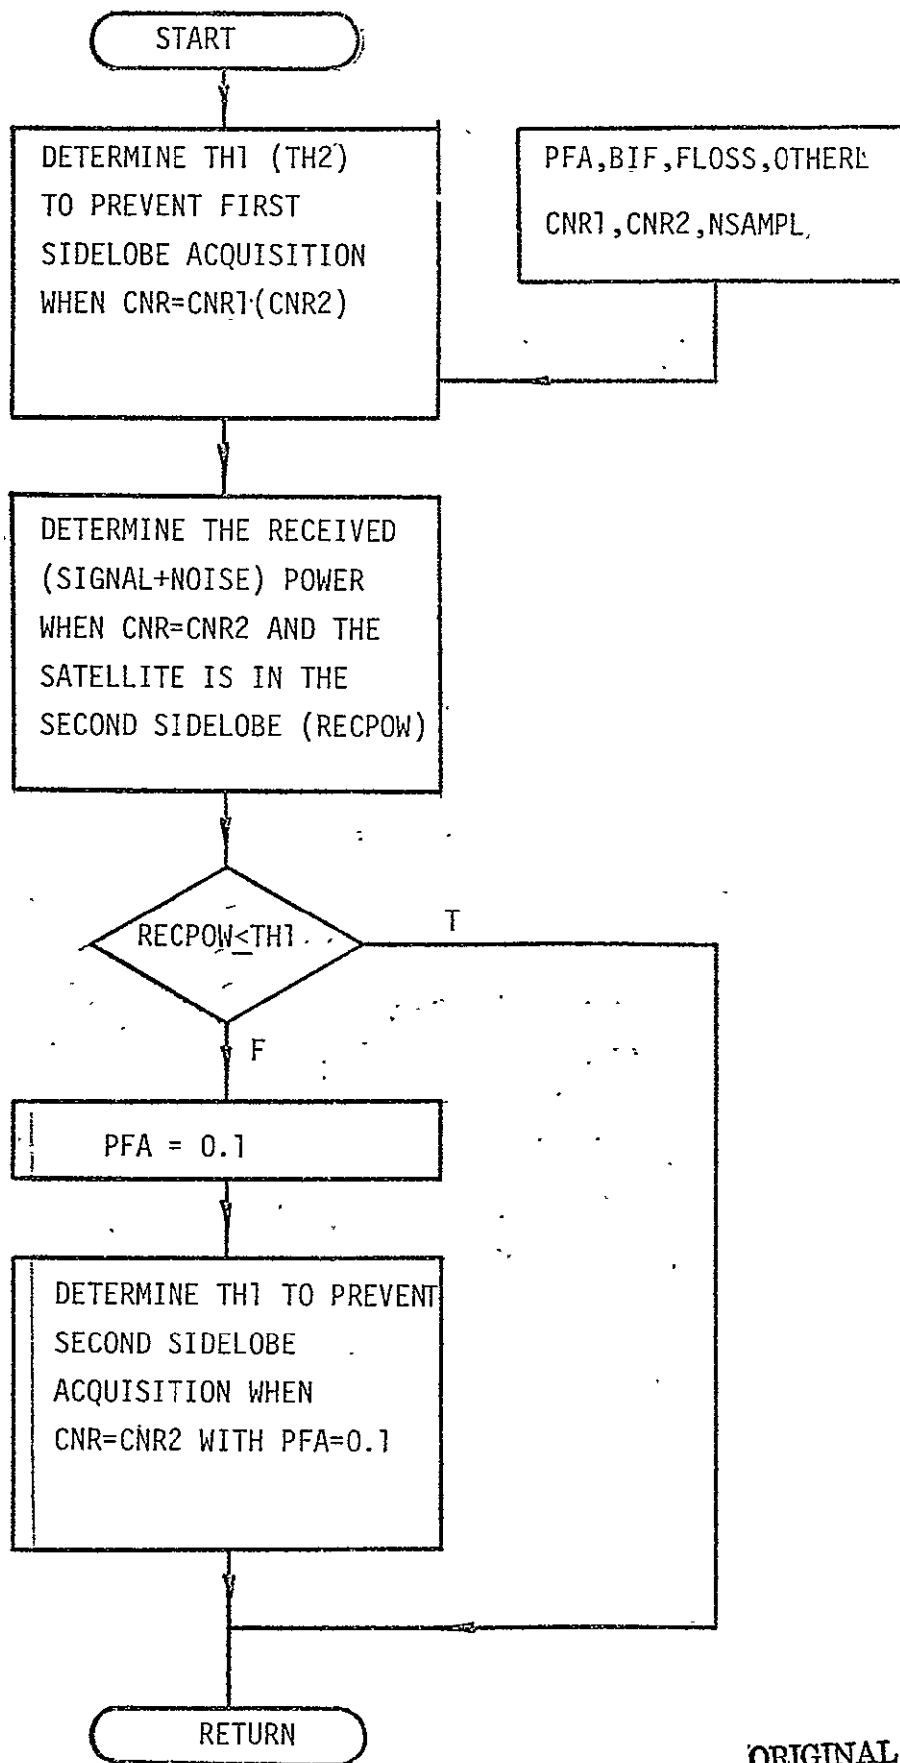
START

DETERMINE TH1 (TH2) TO PREVENT FIRST SIDELOBE ACQUISITION WHEN CNR=CNR1 (CNR2)

PFA,BIF,FLOSS,OTHERL
CNR1,CNR2,NSAMPL

DETERMINE THE RECEIVED (SIGNAL+NOISE) POWER WHEN CNR=CNR2 AND THE SATELLITE IS IN THE SECOND SIDELOBE (RECPOW)

RECPOW≤TH1

T

F

PFA = 0.1

DETERMINE TH1 TO PREVENT SECOND SIDELOBE ACQUISITION WHEN CNR=CNR2 WITH PFA=0.1

RETURN

ORIGINAL